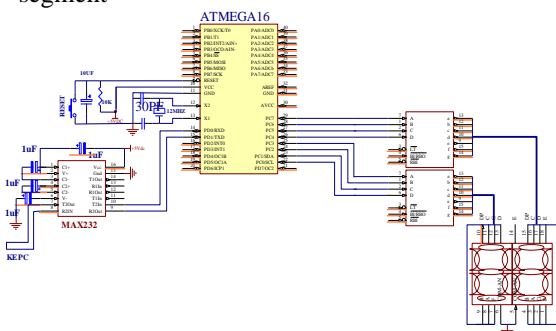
segment

ATMEGA16

PB0(XCK/T0)
PB1(T1)
PB2(INT2/AIN+)
PB3(OC0/AIN-)
PB4(SS)
PB5(MOSI)
PB6(MISO)
PB7(SCK)
RESET
VCC
GND
X2
X1
PD0(RXD)
PD1(TXD)
PD2(INT0)
PD3(INT1)
PD4(OC1B)
PD5(OC1A)
PD6(ICP1)

PA0(ADC0)
PA1(ADC1)
PA2(ADC2)
PA3(ADC3)
PA4(ADC4)
PA5(ADC5)
PA6(ADC6)
PA7(ADC7)
AREF
GND
AVCC
PC7
PC6
PC5
PC4
PC3
PC2
PC1(SDA)
PC0(SCL)
PD7(OC2)

10UF
RESET
10K
30PF
12MHZ

1uF
1uF
1uF
1uF
C1+
V+
C1-
C2+
C2-
V-
T2Out
R2IN
Vcc
Gnd
T1Out
R1In
R1Out
T1In
T2In
R2Out
+5Vdc
MAX232

KEPC

A
B
C
D
LT
BI/RBO
RBI

A
B
C
D
LT
BI/RBO
RBI